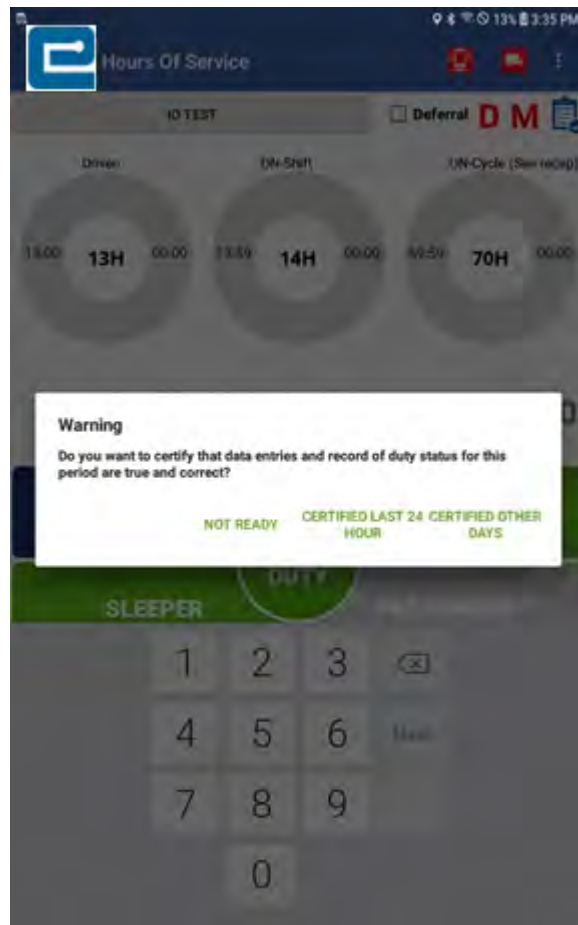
13% 3:35 PM

Hours Of Service

IO TEST

Deferral D M

Driven

ON-Shift

ON-Cycle (See recap)

13:00 13H 00:00

13:59 14H 00:00

69:59 70H 00:00

Warning

Do you want to certify that data entries and record of duty status for this period are true and correct?

NOT READY

CERTIFIED LAST 24 HOUR

CERTIFIED OTHER DAYS

DUTY

SLEEPER

1 2 3

4 5 6 Next

7 8 9

0